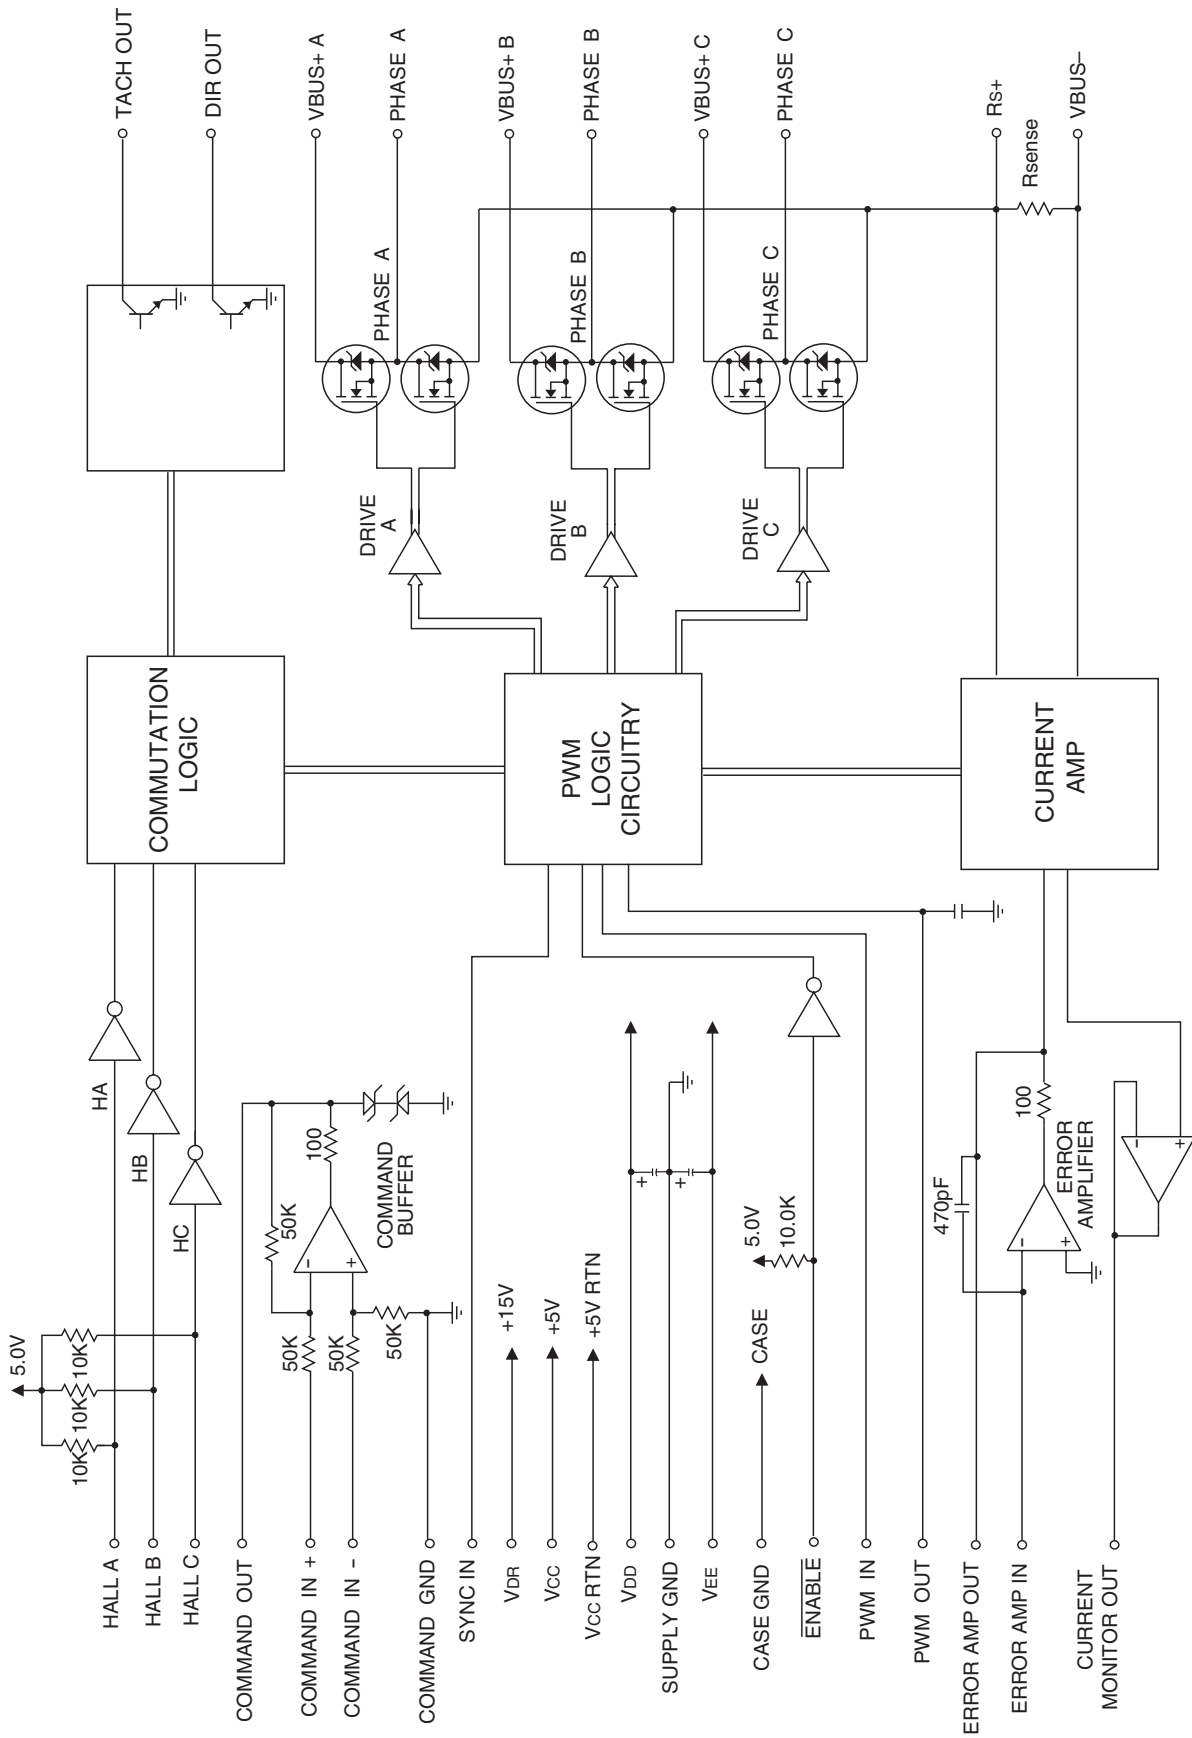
TACH OUT
DIR OUT
VBUS+ A
PHASE A
VBUS+ B
PHASE B
VBUS+ C
PHASE C
Rs+
Rsense
VBUS–

PHASE A
PHASE B
PHASE C

DRIVE A
DRIVE B
DRIVE C

COMMUTATION LOGIC
PWM LOGIC CIRCUITRY
CURRENT AMP

HA
HB
HC
5.0V
10K
10K
10K

100
50K
COMMAND BUFFER
50K
50K
50K

+15V
+5V
+5V RTN
+
+
5.0V
10.0K
CASE

470pF
100
ERROR AMPLIFIER

HALL A
HALL B
HALL C
COMMAND OUT
COMMAND IN +
COMMAND IN -
COMMAND GND
SYNC IN
V$_{DR}$
V$_{CC}$
V$_{CC}$ RTN
V$_{DD}$
SUPPLY GND
V$_{EE}$
CASE GND
$\overline{\text{ENABLE}}$
PWM IN
PWM OUT
ERROR AMP OUT
ERROR AMP IN
CURRENT MONITOR OUT